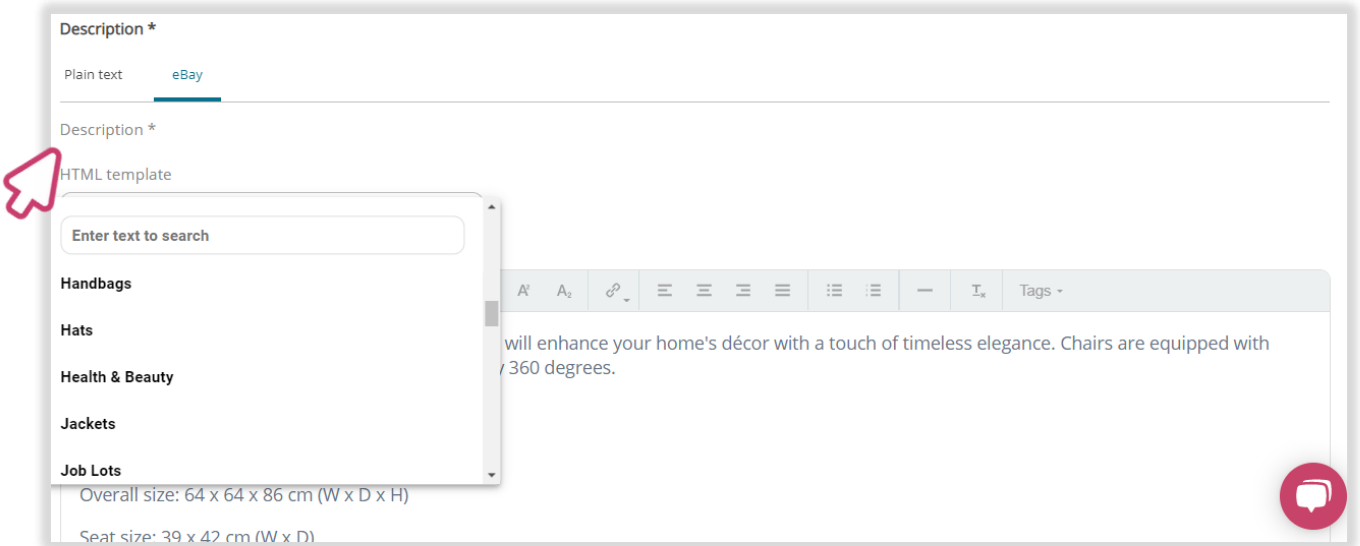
Description *

Plain text eBay

Description *

HTML template

Enter text to search

Handbags

Hats

Health & Beauty

Jackets

Job Lots

Tags

will enhance your home's décor with a touch of timeless elegance. Chairs are equipped with 360 degrees.

Overall size: 64 x 64 x 86 cm (W x D x H)

Seat size: 39 x 42 cm (W x D)